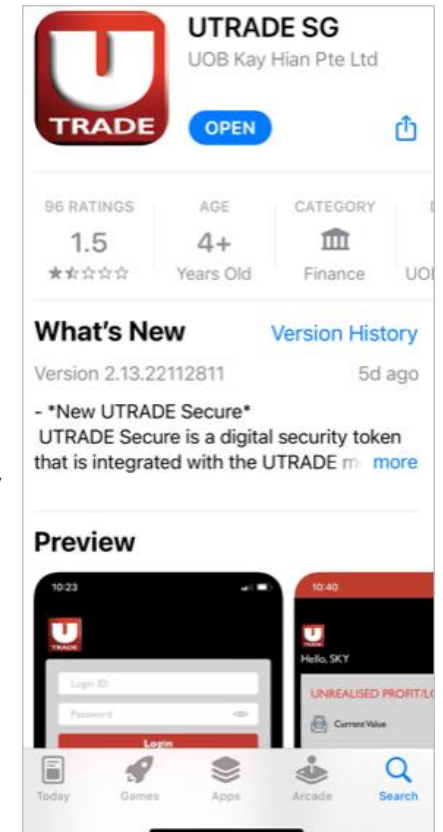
TRADE

UTRADE SG
UOB Kay Hian Pte Ltd

OPEN

96 RATINGS
1.5
★☆☆☆☆

AGE
4+
Years Old

CATEGORY
Finance

UO

What's New
Version History

Version 2.13.22112811
5d ago

- *New UTRADE Secure*
UTRADE Secure is a digital security token that is integrated with the UTRADE m more

Preview

10:23
TRADE
Login ID
Password
Login

10:40
TRADE
Hello, SKY
UNREALISED PROFIT/L
Current Value

Today
Games
Apps
Arcade
Search